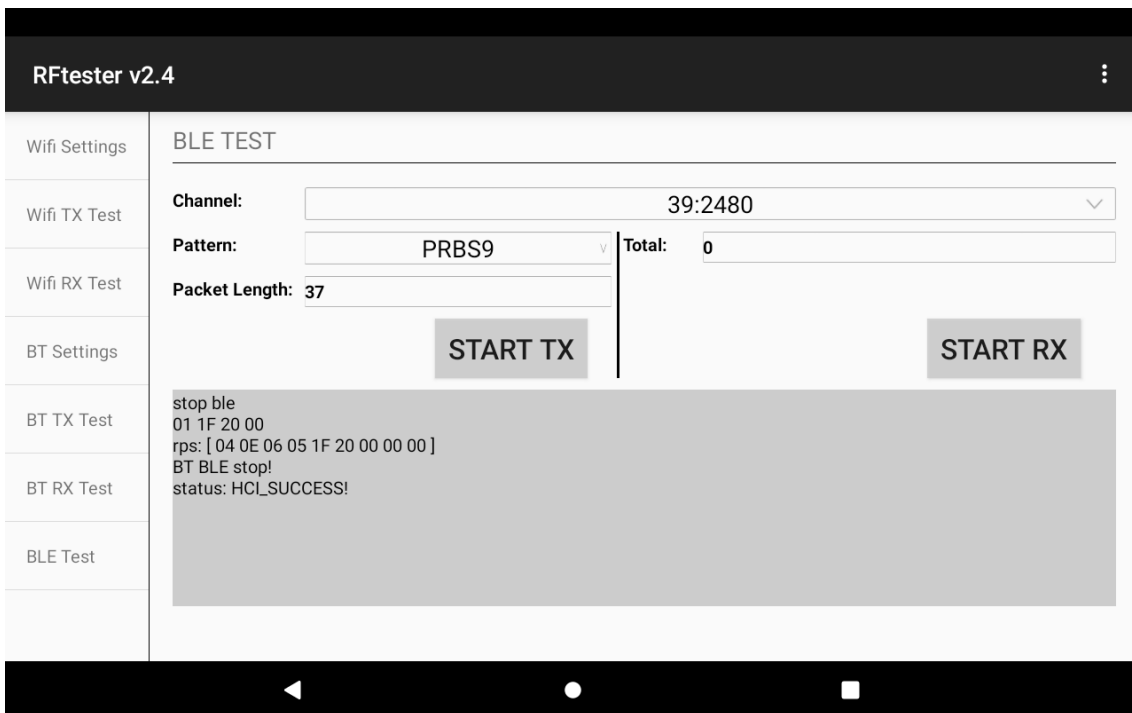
RFtester v2.4

Wifi Settings

Wifi TX Test

Wifi RX Test

BT Settings

BT TX Test

BT RX Test

BLE Test

BLE TEST

Channel: 39:2480

Pattern: PRBS9

Total: 0

Packet Length: 37

START TX

START RX

stop ble
01 1F 20 00
rps: [ 04 0E 06 05 1F 20 00 00 00 ]
BT BLE stop!
status: HCI_SUCCESS!